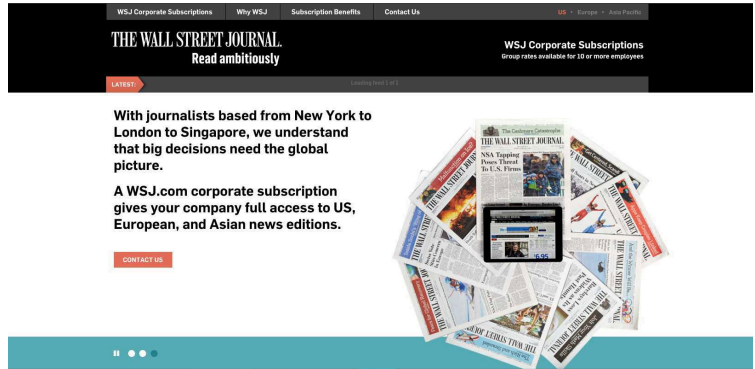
WSJ Corporate Subscriptions Why WSJ Subscription Benefits Contact Us

US • Europe • Asia Pacific

THE WALL STREET JOURNAL.
Read ambitiously

WSJ Corporate Subscriptions
Group rates available for 10 or more employees

LATEST:

Loading feed 1 of 1

With journalists based from New York to London to Singapore, we understand that big decisions need the global picture.

A WSJ.com corporate subscription gives your company full access to US, European, and Asian news editions.

CONTACT US

THE WALL STREET JOURNAL.

NSA Tapping Poses Threat To U.S. Firms

THE WALL STREET JOURNAL.

THE WALL STREET JOURNAL.

THE WALL STREET JOURNAL.

THE WALL STREET JOURNAL.

THE WALL STREET JOURNAL.